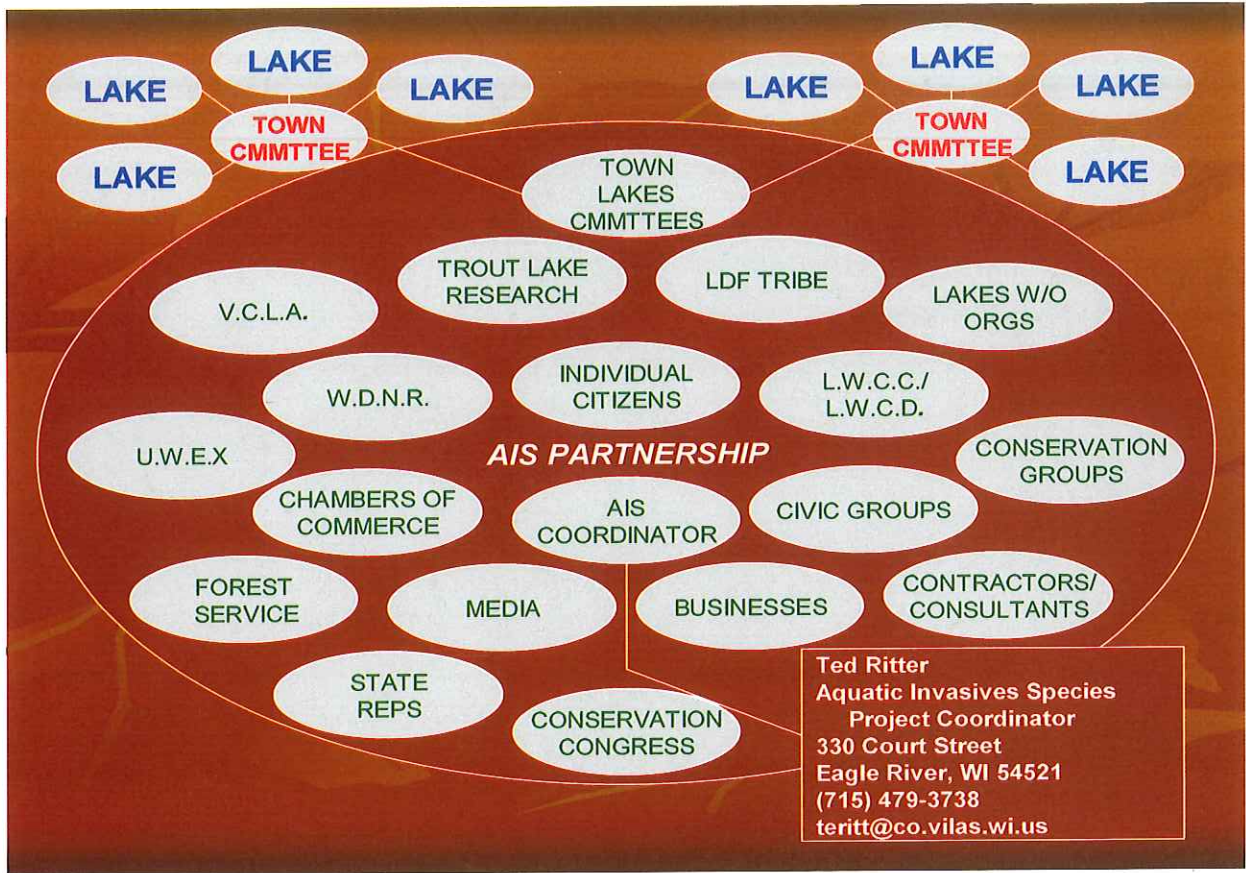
LAKE

LAKE

LAKE

TOWN CMMTTEE

LAKE

LAKE

LAKE

LAKE

TOWN CMMTTEE

LAKE

TOWN LAKES CMMTTEES

TROUT LAKE RESEARCH

LDF TRIBE

V.C.L.A.

LAKES W/O ORGS

W.D.N.R.

INDIVIDUAL CITIZENS

L.W.C.C./ L.W.C.D.

U.W.E.X

AIS PARTNERSHIP

CONSERVATION GROUPS

CHAMBERS OF COMMERCE

AIS COORDINATOR

CIVIC GROUPS

FOREST SERVICE

MEDIA

BUSINESSES

CONTRACTORS/ CONSULTANTS

STATE REPS

CONSERVATION CONGRESS

Ted Ritter
Aquatic Invasives Species
Project Coordinator
330 Court Street
Eagle River, WI 54521
(715) 479-3738
teritt@co.vilas.wi.us